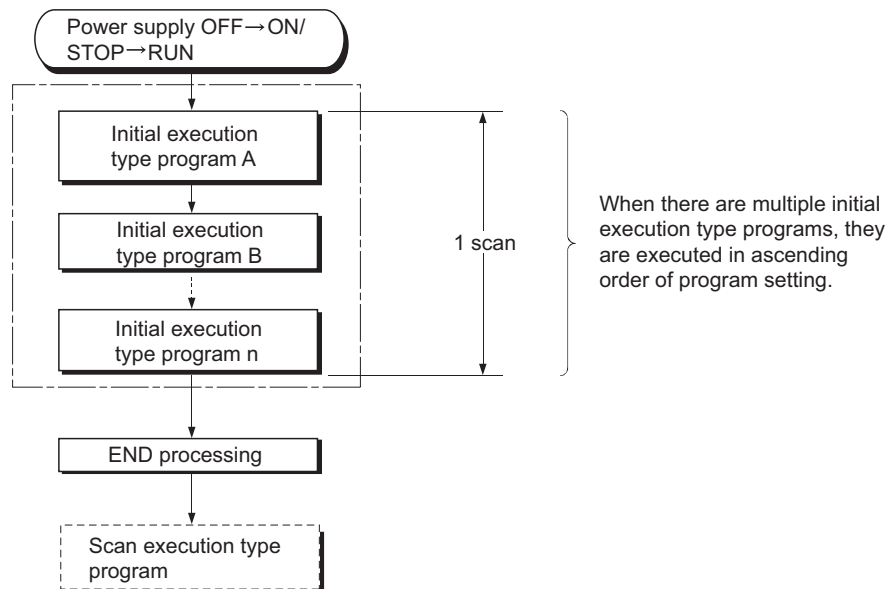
Power supply OFF→ON/ STOP→RUN

Initial execution type program A

Initial execution type program B

Initial execution type program n

1 scan

When there are multiple initial execution type programs, they are executed in ascending order of program setting.

END processing

Scan execution type program